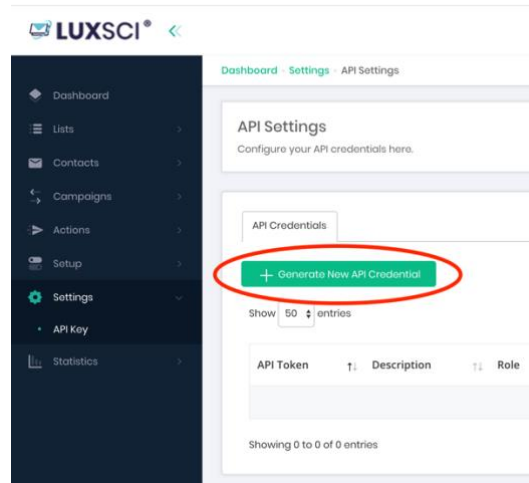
LUXSCI®

Dashboard
Lists
Contacts
Campaigns
Actions
Setup
Settings
API Key
Statistics

Dashboard · Settings · API Settings

API Settings
Configure your API credentials here.

API Credentials

+ Generate New API Credential

Show 50 entries

| API Token | Description | Role |
|---|---|---|

Showing 0 to 0 of 0 entries